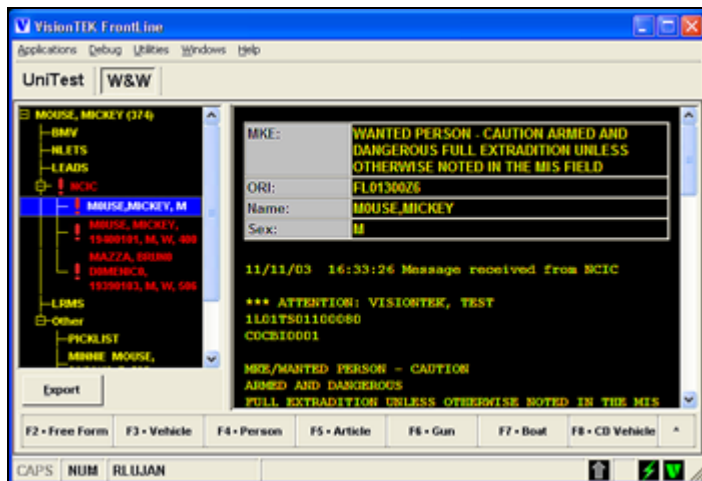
VisionTEK FrontLine

Applications Debug Utilities Windows Help

UniTest W&W

MOUSE, MICKEY (374)
BMV
NLETS
LEADS
NCIC
MOUSE,MICKEY, M
MOUSE, MICKEY, 19400101, M, W, 400
MAZZA, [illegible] DIMENIC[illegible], 19390103, M, W, 506
LRMS
Other
PICKLIST
MINNIE MOUSE,

Export

| MKE: | WANTED PERSON - CAUTION ARMED AND DANGEROUS FULL EXTRADITION UNLESS OTHERWISE NOTED IN THE MIS FIELD |
|---|---|
| ORI: | FL0130026 |
| Name: | MOUSE,MICKEY |
| Sex: | M |

11/11/03 16:33:26 Message received from NCIC

*** ATTENTION: VISIONTEK, TEST
1L01TS01100080
COCBI0001

MKE/WANTED PERSON - CAUTION
ARMED AND DANGEROUS
FULL EXTRADITION UNLESS OTHERWISE NOTED IN THE MIS

F2 - Free Form F3 - Vehicle F4 - Person F5 - Article F6 - Gun F7 - Boat F8 - CD Vehicle

CAPS NUM RLUJAN